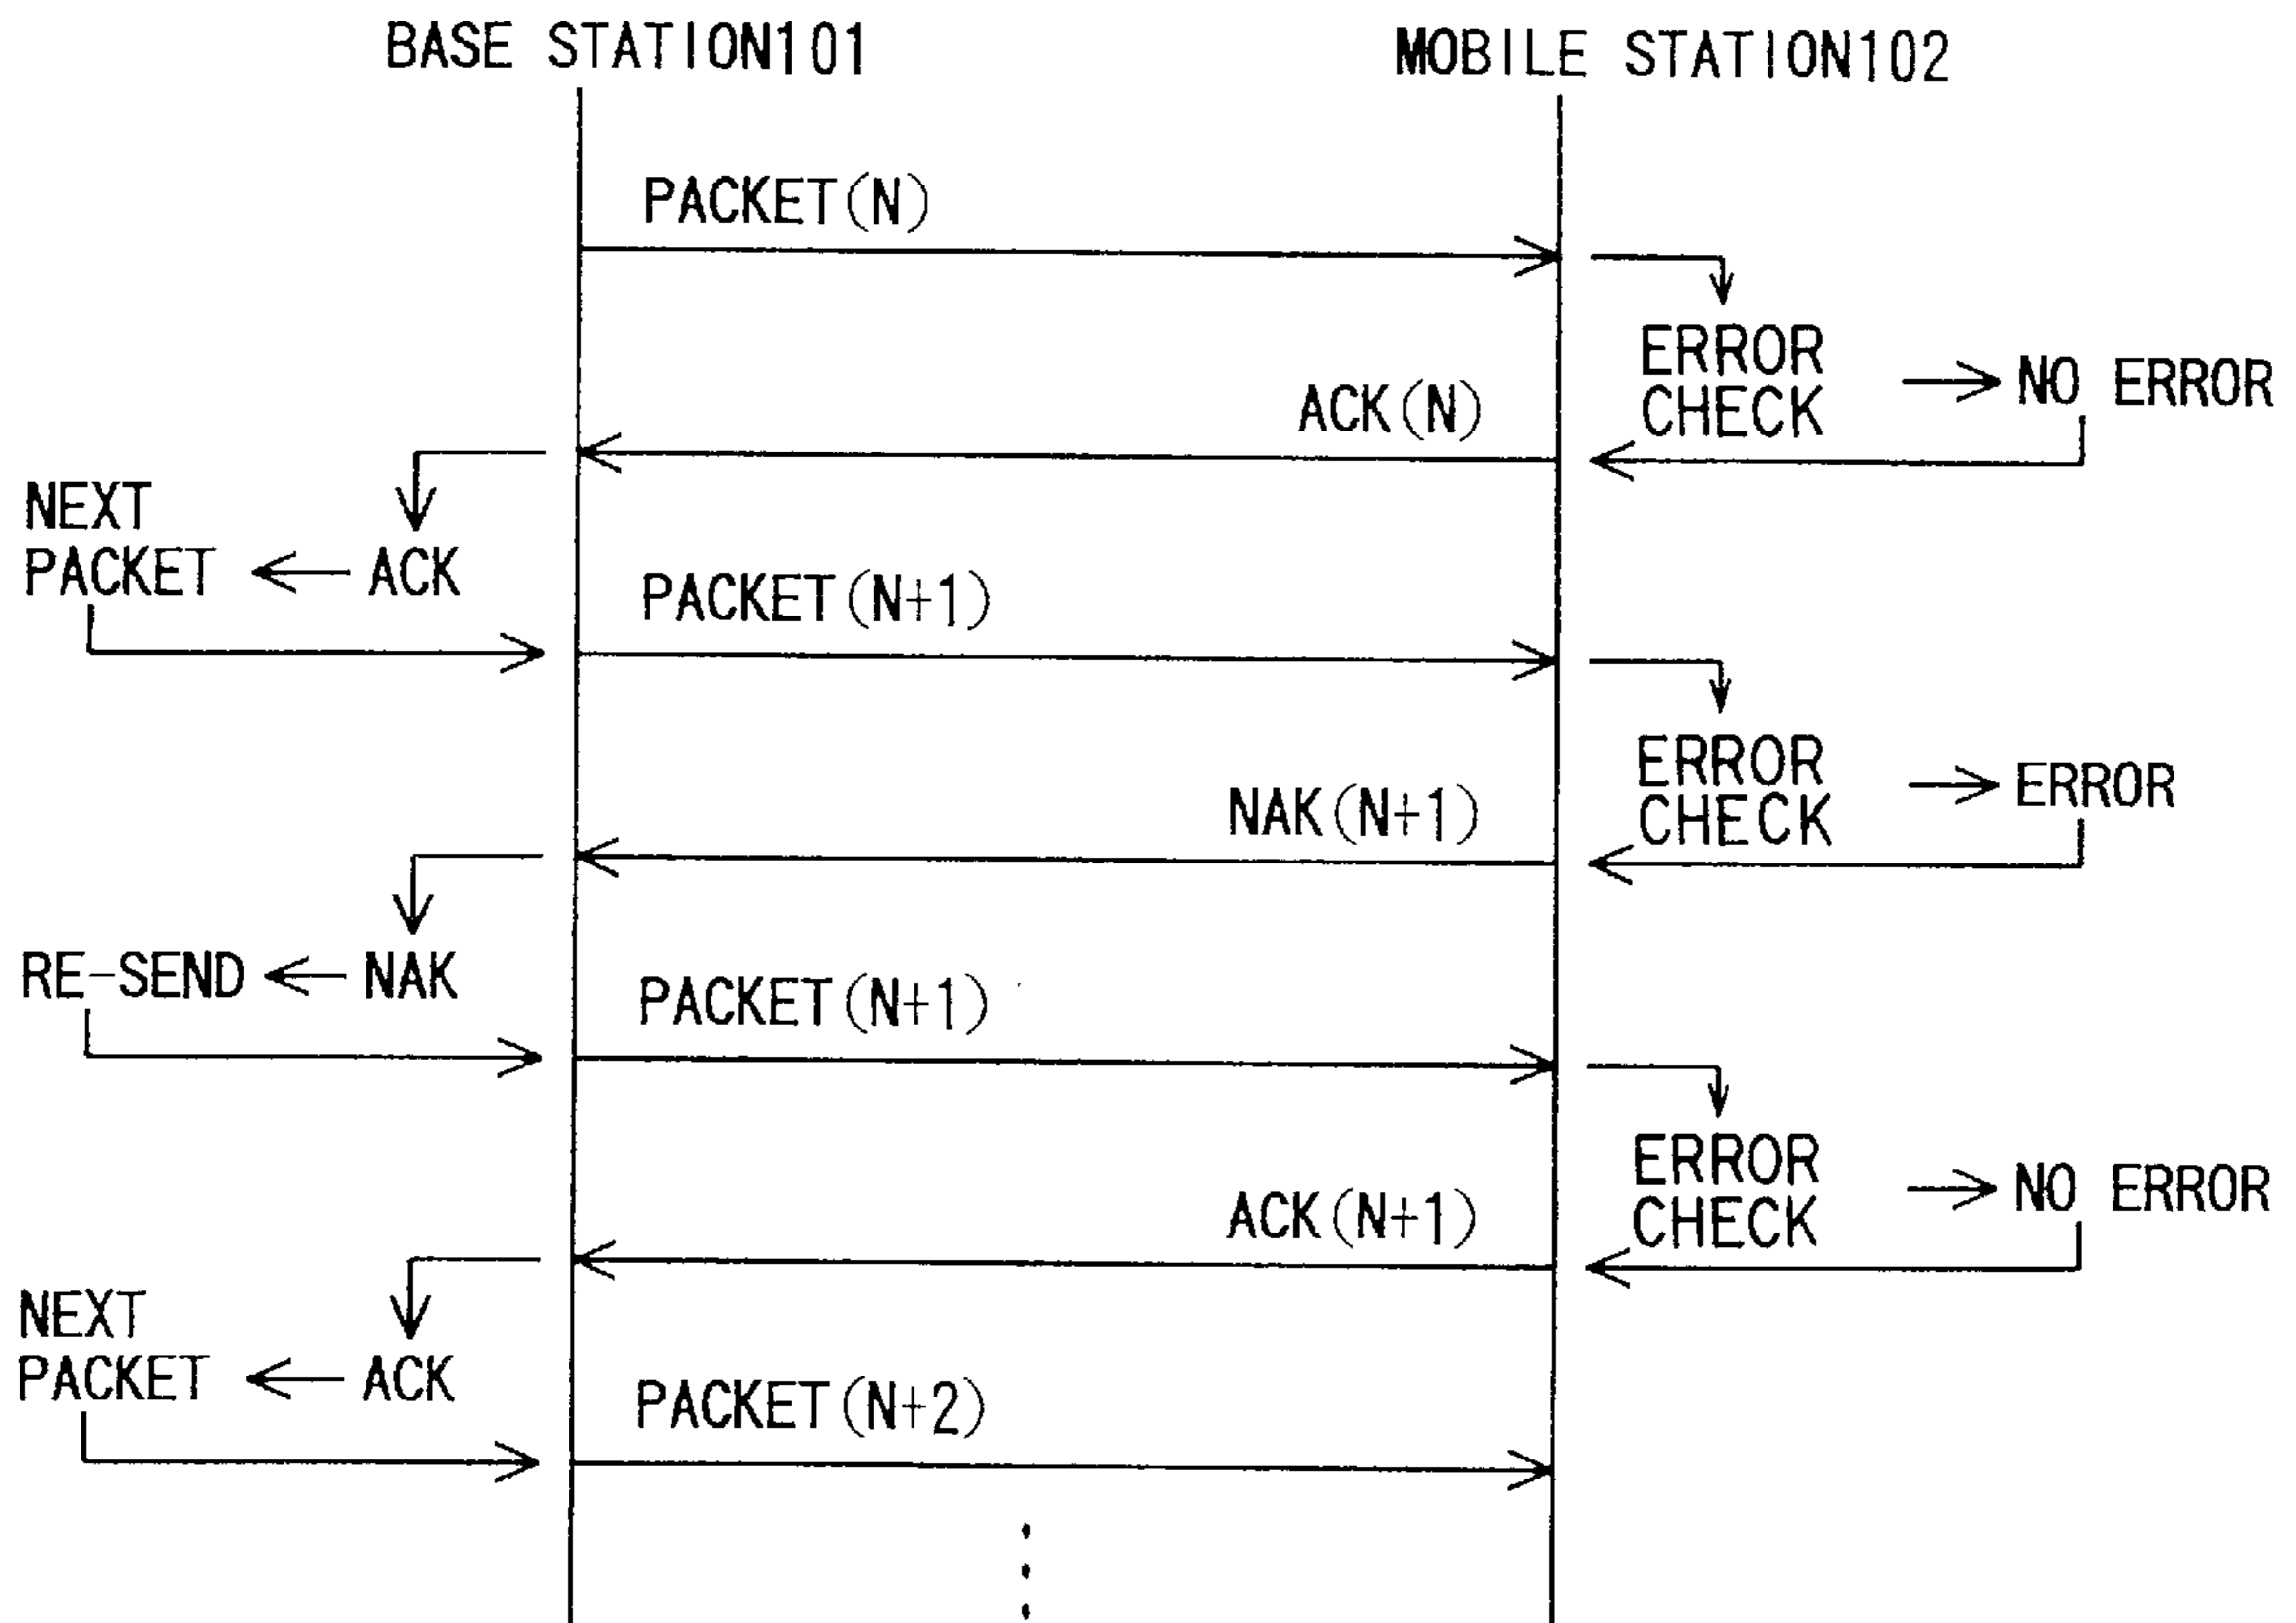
BASE STATION101

MOBILE STATION102

PACKET(N)

ERROR CHECK

NO ERROR

ACK(N)

NEXT PACKET

ACK

PACKET(N+1)

ERROR CHECK

ERROR

NAK(N+1)

RE-SEND

NAK

PACKET(N+1)

ERROR CHECK

NO ERROR

ACK(N+1)

NEXT PACKET

ACK

PACKET(N+2)